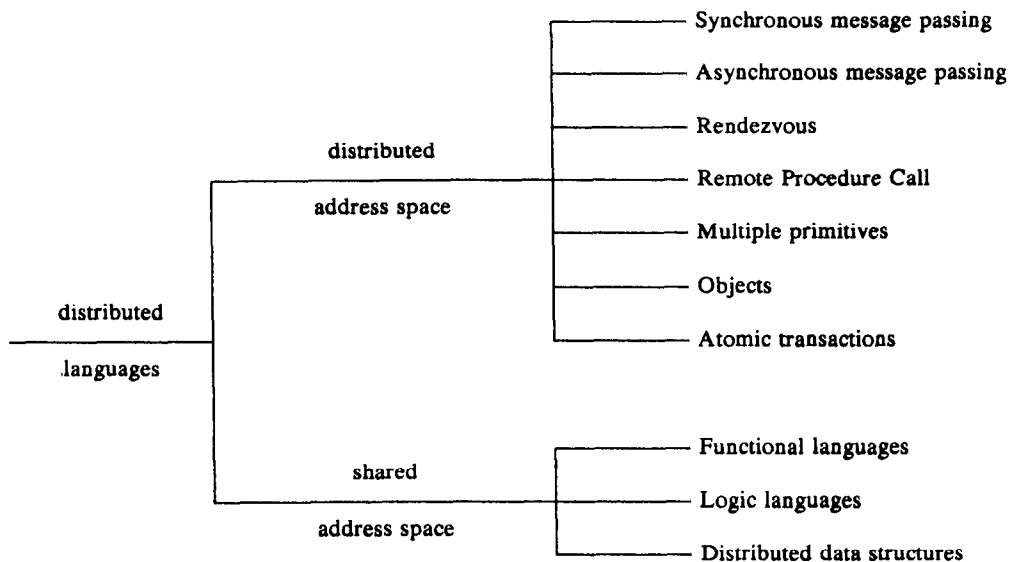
distributed
languages

distributed
address space

Synchronous message passing
Asynchronous message passing
Rendezvous
Remote Procedure Call
Multiple primitives
Objects
Atomic transactions

shared
address space

Functional languages
Logic languages
Distributed data structures